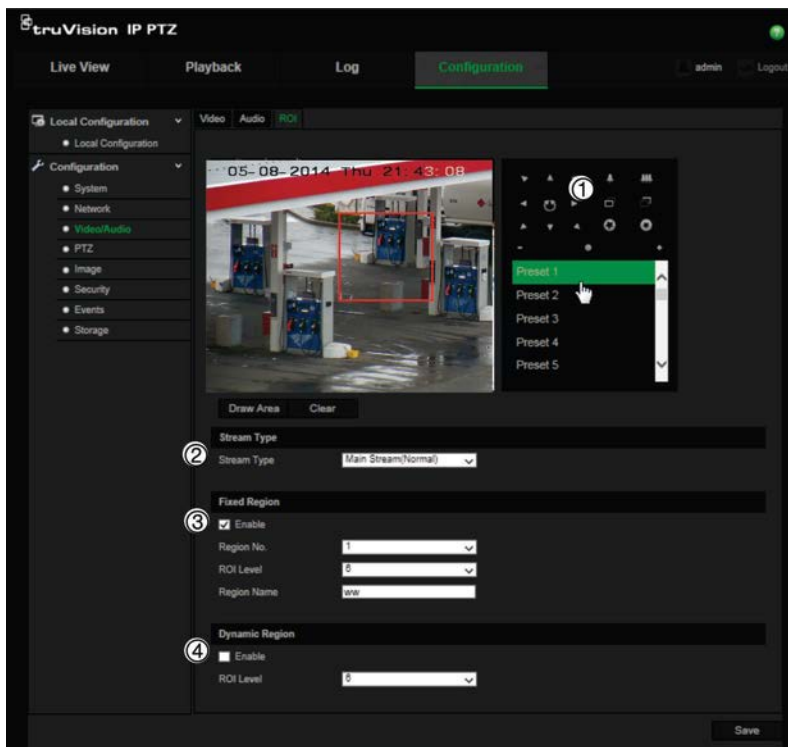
truVision IP PTZ

Live View
Playback
Log
Configuration
admin
Logout

Local Configuration
Local Configuration
Configuration
System
Network
Video/Audio
PTZ
Image
Security
Events
Storage

Video
Audio
ROI

05-08-2014 Thu 21:43:08

①

Preset 1
Preset 2
Preset 3
Preset 4
Preset 5

Draw Area
Clear

Stream Type
② Stream Type
Main Stream(Normal)

Fixed Region
③ Enable
Region No.
1
ROI Level
6
Region Name
ww

Dynamic Region
④ Enable
ROI Level
6

Save